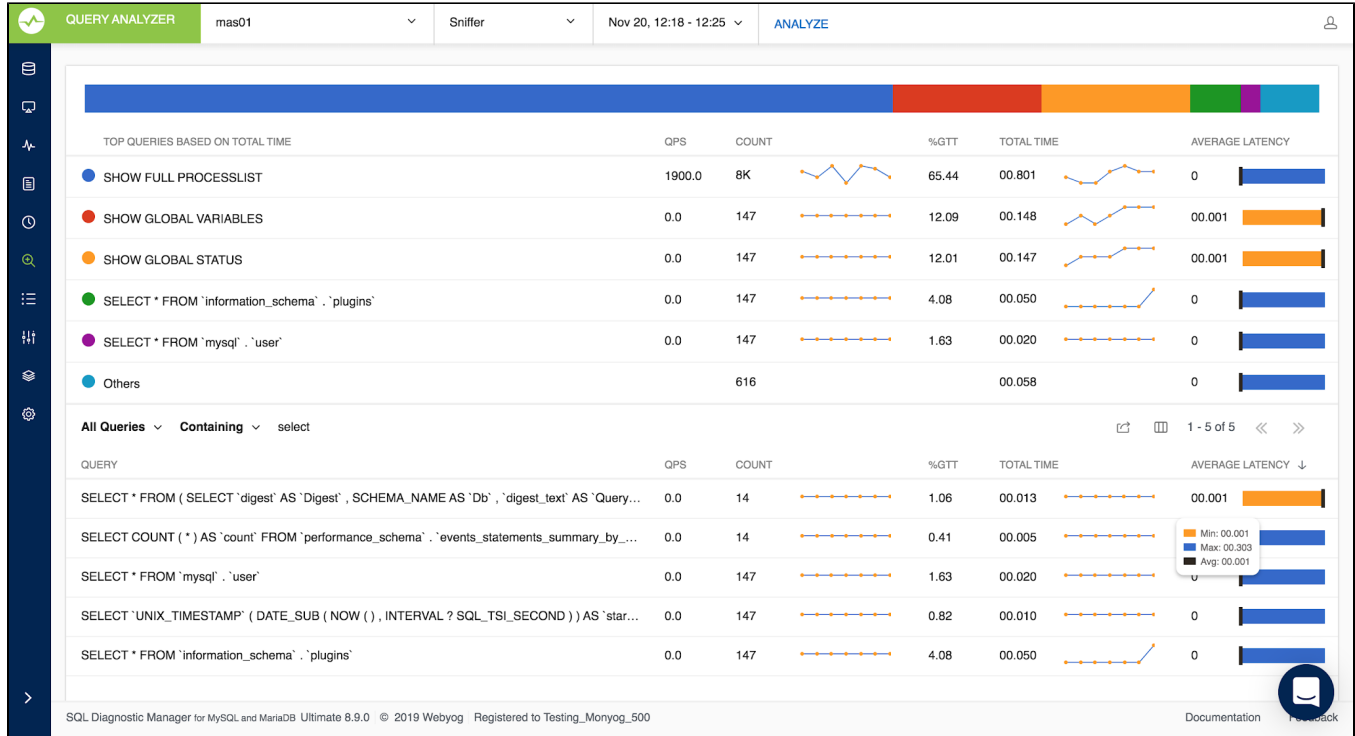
QUERY ANALYZER | mas01 | Sniffer | Nov 20, 12:18 - 12:25 | ANALYZE

| TOP QUERIES BASED ON TOTAL TIME | QPS | COUNT | %GTT | TOTAL TIME | AVERAGE LATENCY |
|---|---|---|---|---|---|
| SHOW FULL PROCESSLIST | 1900.0 | 8K | 65.44 | 00.801 | 0 |
| SHOW GLOBAL VARIABLES | 0.0 | 147 | 12.09 | 00.148 | 00.001 |
| SHOW GLOBAL STATUS | 0.0 | 147 | 12.01 | 00.147 | 00.001 |
| SELECT * FROM `information_schema` . `plugins` | 0.0 | 147 | 4.08 | 00.050 | 0 |
| SELECT * FROM `mysql` . `user` | 0.0 | 147 | 1.63 | 00.020 | 0 |
| Others | | 616 | | 00.058 | 0 |

All Queries Containing select

1 - 5 of 5

| QUERY | QPS | COUNT | %GTT | TOTAL TIME | AVERAGE LATENCY |
|---|---|---|---|---|---|
| SELECT * FROM ( SELECT `digest` AS `Digest` , SCHEMA_NAME AS `Db` , `digest_text` AS `Query... | 0.0 | 14 | 1.06 | 00.013 | 00.001 |
| SELECT COUNT ( * ) AS `count` FROM `performance_schema` . `events_statements_summary_by_... | 0.0 | 14 | 0.41 | 00.005 | |
| SELECT * FROM `mysql` . `user` | 0.0 | 147 | 1.63 | 00.020 | 0 |
| SELECT `UNIX_TIMESTAMP` ( DATE_SUB ( NOW ( ) , INTERVAL ? SQL_TSI_SECOND ) ) AS `star... | 0.0 | 147 | 0.82 | 00.010 | 0 |
| SELECT * FROM `information_schema` . `plugins` | 0.0 | 147 | 4.08 | 00.050 | 0 |

Min: 00.001
Max: 00.303
Avg: 00.001

SQL Diagnostic Manager for MySQL and MariaDB Ultimate 8.9.0 © 2019 Webyog Registered to Testing_Monyog_500

Documentation Feedback